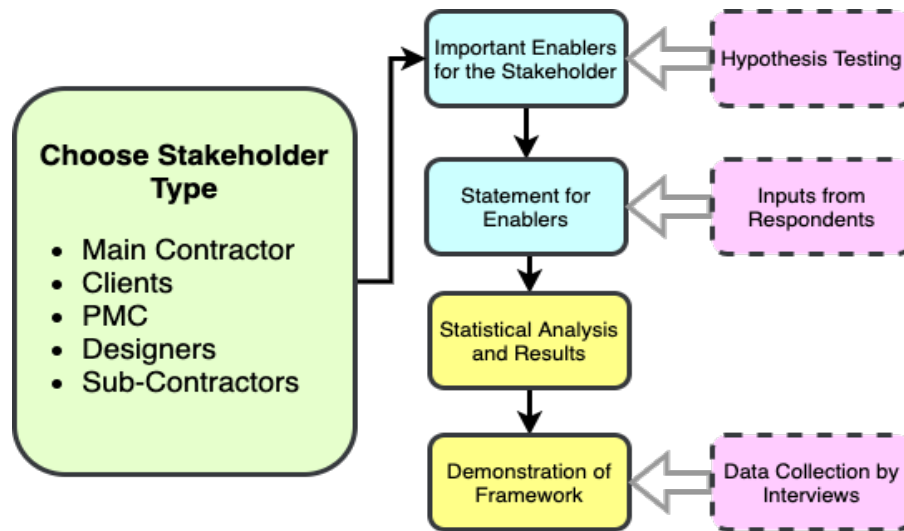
Choose Stakeholder Type

- Main Contractor
- Clients
- PMC
- Designers
- Sub-Contractors

Important Enablers for the Stakeholder

Hypothesis Testing

Statement for Enablers

Inputs from Respondents

Statistical Analysis and Results

Demonstration of Framework

Data Collection by Interviews